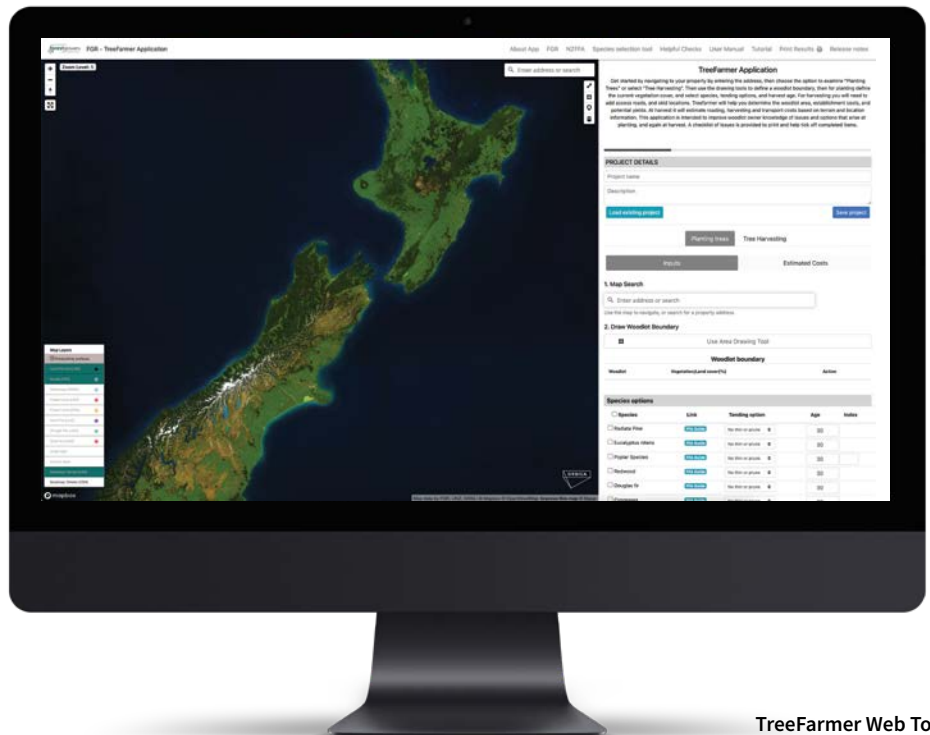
FGR - TreeFarmer Application

About App FGR NZFFA Species selection tool Helpful Checks User Manual Tutorial Print Results Release notes

Zoom Level: 5

Enter address or search

TreeFarmer Application

Get started by navigating to your property by entering the address, then choose the option to examine "Planting Trees" or select "Tree Harvesting". Then use the drawing tools to define a woodlot boundary, then for planting define the current vegetation cover, and select species, tending options, and harvest age. For harvesting you will need to add access roads, and skid locations. TreeFarmer will help you determine the woodlot area, establishment costs, and potential yields. At harvest it will estimate roading, harvesting and transport costs based on terrain and location information. This application is intended to improve woodlot owner knowledge of issues and options that arise at planting, and again at harvest. A checklist of issues is provided to print and help tick off completed items.

PROJECT DETAILS

Project name

Description

Load existing project

Save project

Planting trees

Tree Harvesting

Inputs

Estimated Costs

1. Map Search

Enter address or search

Use the map to navigate, or search for a property address

2. Draw Woodlot Boundary

Use Area Drawing Tool

Woodlot boundary

| Woodlot | Vegetation/Land cover(%) | Action |
|---|---|---|

Species options

| Species | Link | Tending option | Age | Index |
|---|---|---|---|---|
| Radiata Pine | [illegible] | No thin or prune | 30 | |
| Eucalyptus nitens | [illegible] | No thin or prune | 30 | |
| Poplar Species | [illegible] | No thin or prune | 30 | |
| Redwood | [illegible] | No thin or prune | 30 | |
| Douglas fir | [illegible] | No thin or prune | 30 | |
| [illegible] | | | | |

Map Layers

mapbox

TreeFarmer Web To